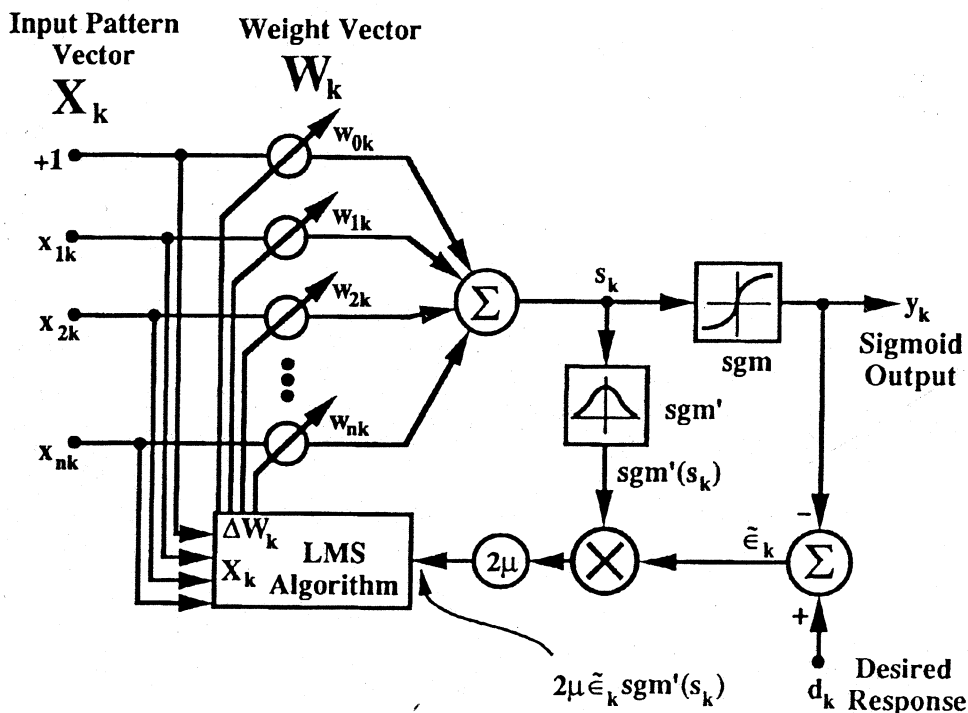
Input Pattern Vector
$\mathbf{X_k}$

Weight Vector
$\mathbf{W_k}$

+1
$x_{1k}$
$x_{2k}$
$x_{nk}$

$w_{0k}$
$w_{1k}$
$w_{2k}$
$w_{nk}$

$\Sigma$

$s_k$

sgm

$y_k$
Sigmoid Output

sgm'

sgm'$(s_k)$

$\Delta W_k$
$X_k$
LMS Algorithm

$2\mu$

$\times$

$\tilde{\epsilon}_k$

-
$\Sigma$
+

$2\mu\tilde{\epsilon}_k$sgm'$(s_k)$

$d_k$
Desired Response